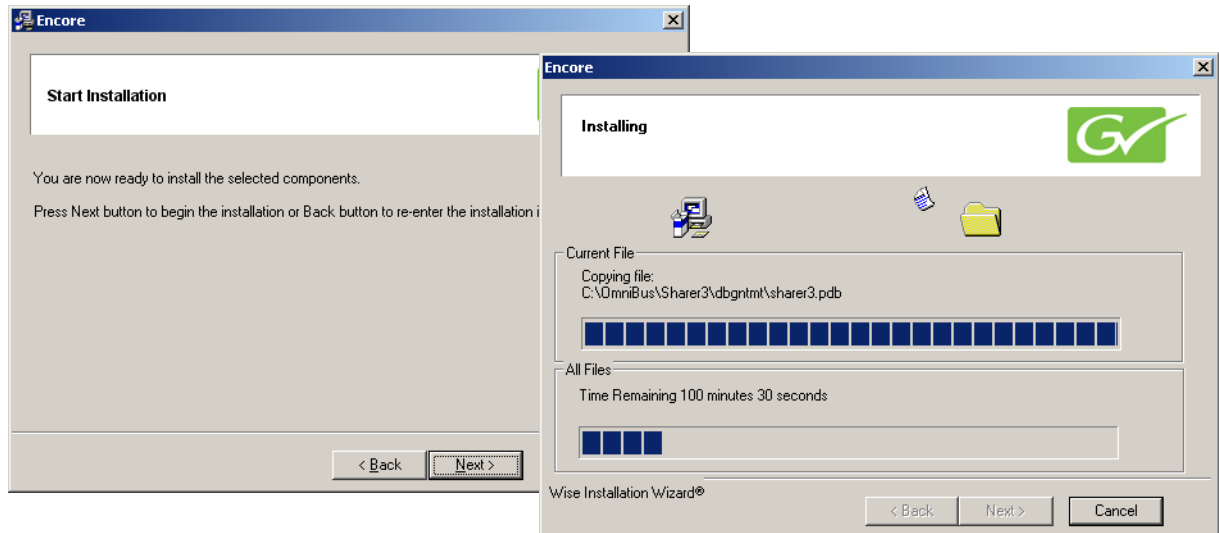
Encore

Start Installation

You are now ready to install the selected components.

Press Next button to begin the installation or Back button to re-enter the installation i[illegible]

< Back Next >

Encore

Installing

Current File

Copying file:
C:\OmniBus\Sharer3\dbgntmt\sharer3.pdb

All Files

Time Remaining 100 minutes 30 seconds

Wise Installation Wizard®

< Back Next > Cancel